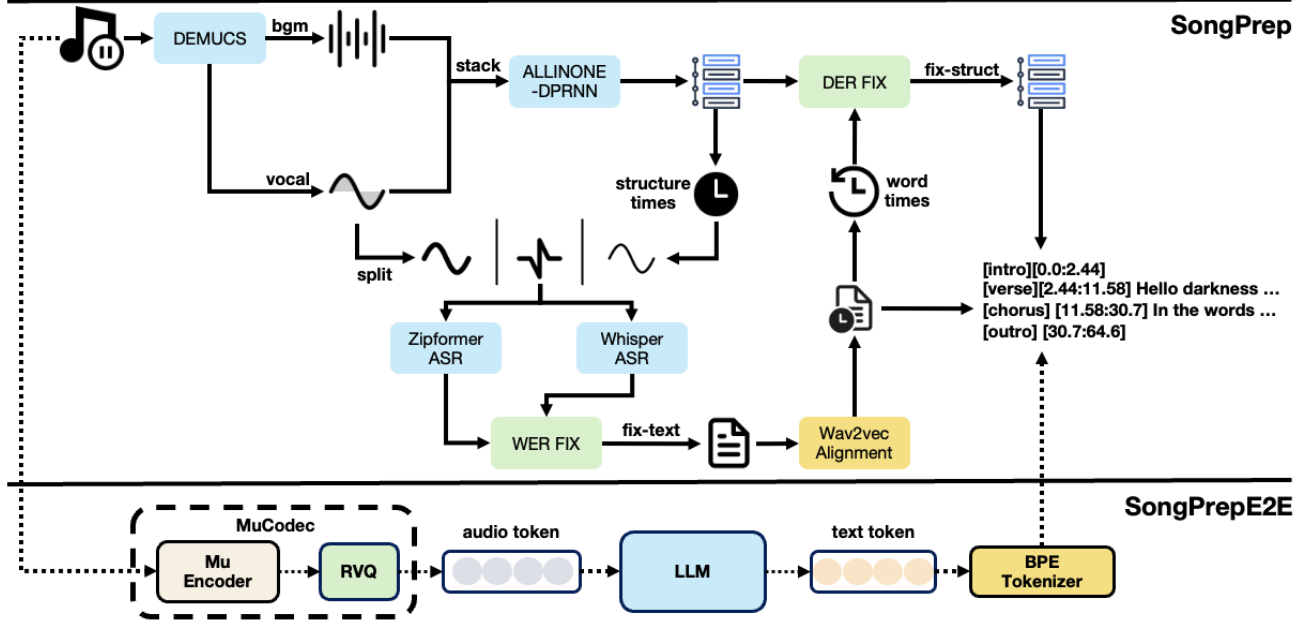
SongPrep

DEMUCS

bgm

stack

ALLINONE -DPRNN

DER FIX

fix-struct

vocal

structure times

word times

split

Zipformer ASR

Whisper ASR

WER FIX

fix-text

Wav2vec Alignment

[intro][0.0:2.44]
[verse][2.44:11.58] Hello darkness …
[chorus] [11.58:30.7] In the words …
[outro] [30.7:64.6]

SongPrepE2E

MuCodec

Mu Encoder

RVQ

audio token

LLM

text token

BPE Tokenizer